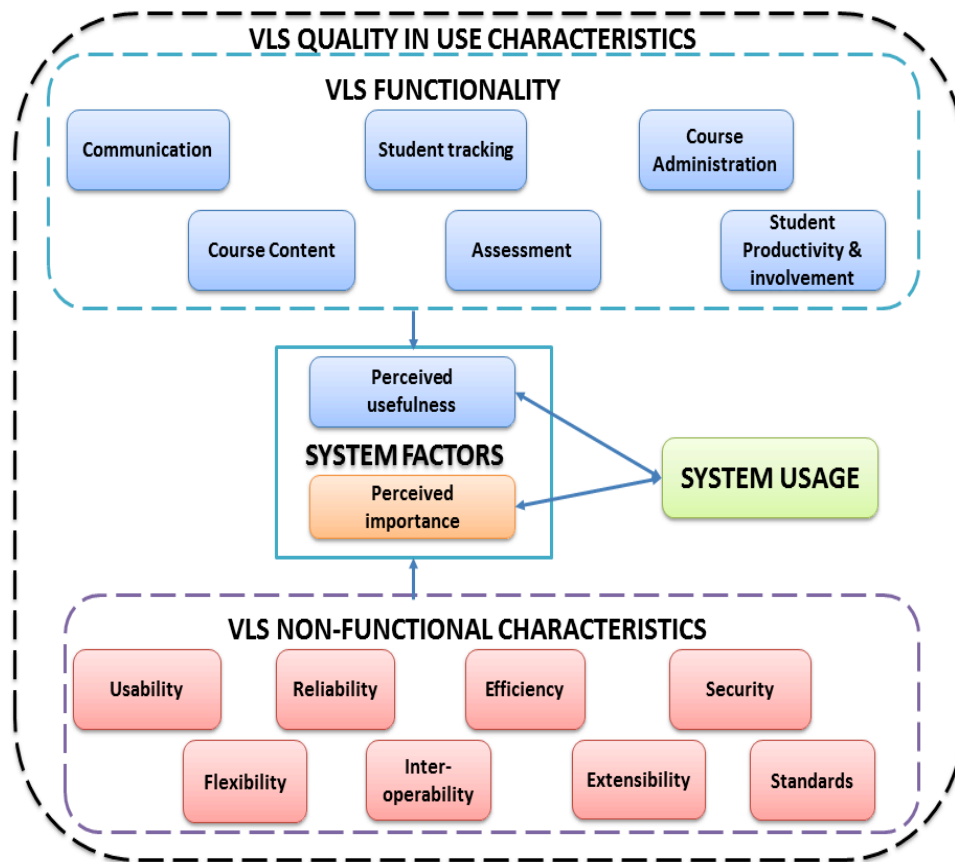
VLS QUALITY IN USE CHARACTERISTICS

VLS FUNCTIONALITY

Communication

Student tracking

Course Administration

Course Content

Assessment

Student Productivity & involvement

Perceived usefulness

SYSTEM FACTORS

Perceived importance

SYSTEM USAGE

VLS NON-FUNCTIONAL CHARACTERISTICS

Usability

Reliability

Efficiency

Security

Flexibility

Inter-operability

Extensibility

Standards